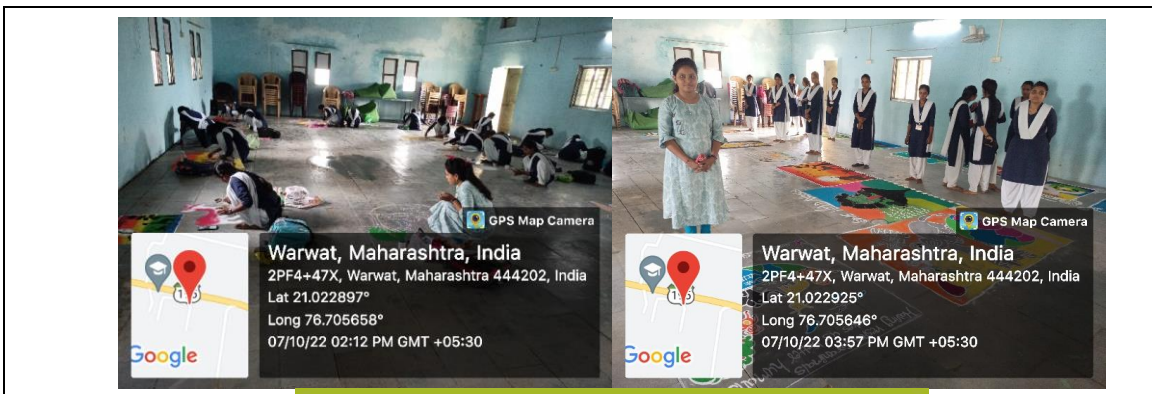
GPS Map Camera

Warwat, Maharashtra, India
2PF4+47X, Warwat, Maharashtra 444202, India
Lat 21.022897°
Long 76.705658°
07/10/22 02:12 PM GMT +05:30

Google

GPS Map Camera

Warwat, Maharashtra, India
2PF4+47X, Warwat, Maharashtra 444202, India
Lat 21.022925°
Long 76.705646°
07/10/22 03:57 PM GMT +05:30

Google